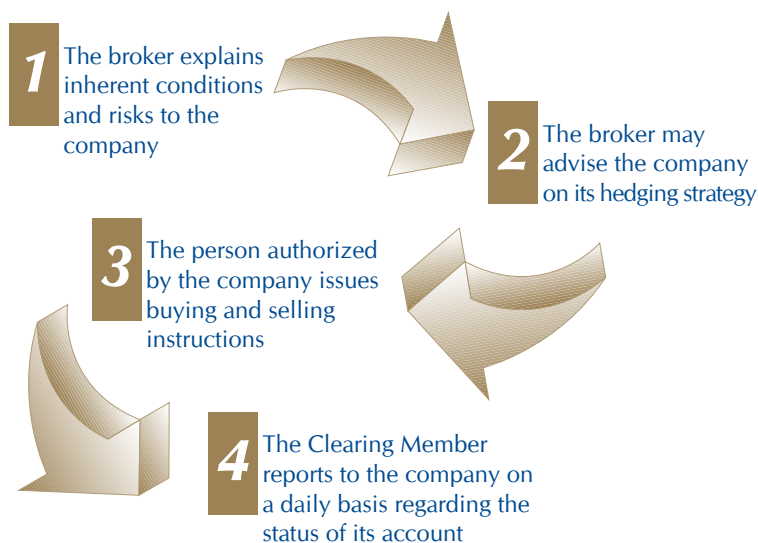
1 The broker explains inherent conditions and risks to the company

2 The broker may advise the company on its hedging strategy

3 The person authorized by the company issues buying and selling instructions

4 The Clearing Member reports to the company on a daily basis regarding the status of its account